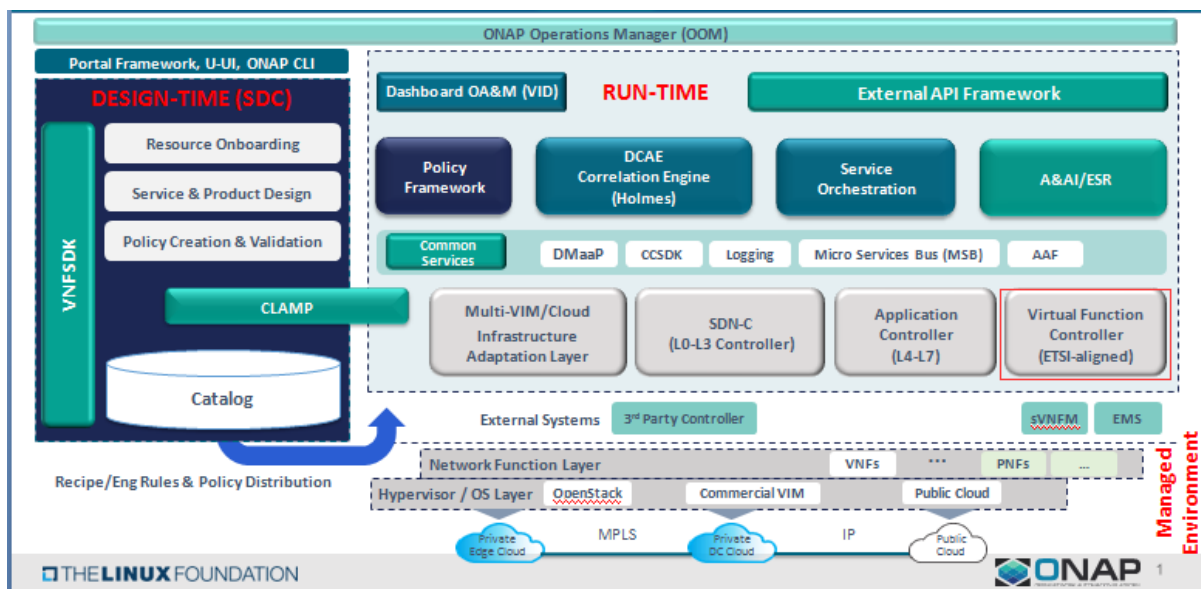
ONAP Operations Manager (OOM)

Portal Framework, U-UI, ONAP CLI

DESIGN-TIME (SDC)

VNFSDK

Resource Onboarding

Service & Product Design

Policy Creation & Validation

CLAMP

Catalog

Recipe/Eng Rules & Policy Distribution

Dashboard OA&M (VID)

RUN-TIME

External API Framework

Policy Framework

DCAE Correlation Engine (Holmes)

Service Orchestration

A&AI/ESR

Common Services

DMaaP

CCSDK

Logging

Micro Services Bus (MSB)

AAF

Multi-VIM/Cloud Infrastructure Adaptation Layer

SDN-C (L0-L3 Controller)

Application Controller (L4-L7)

Virtual Function Controller (ETSI-aligned)

External Systems

3rd Party Controller

sVNFM

EMS

Network Function Layer

VNFs

•••

PNFs

...

Hypervisor / OS Layer

OpenStack

Commercial VIM

Public Cloud

Managed Environment

Private Edge Cloud

MPLS

Private DC Cloud

IP

Public Cloud

THE LINUX FOUNDATION

ONAP

1